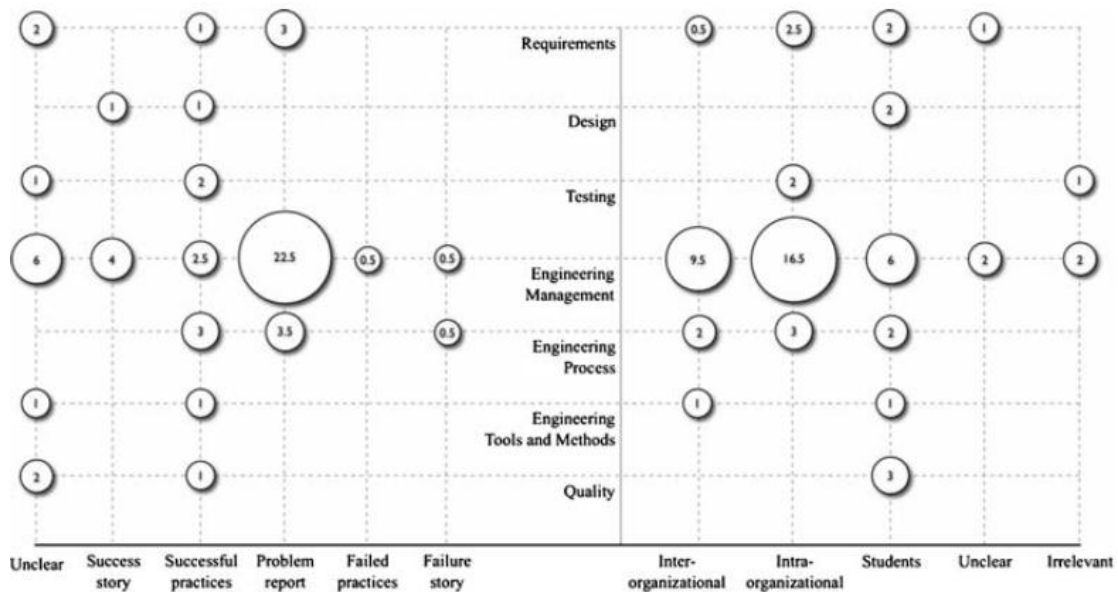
| | | | | | | | | | | | |
|---|---|---|---|---|---|---|---|---|---|---|---|
| 2 | | 1 | 3 | | | Requirements | 0.5 | 2.5 | 2 | 1 | |
| | 1 | 1 | | | | Design | | | 2 | | |
| 1 | | 2 | | | | Testing | | 2 | | | 1 |
| 6 | 4 | 2.5 | 22.5 | 0.5 | 0.5 | Engineering Management | 9.5 | 16.5 | 6 | 2 | 2 |
| | | 3 | 3.5 | | 0.5 | Engineering Process | 2 | 3 | 2 | | |
| 1 | | 1 | | | | Engineering Tools and Methods | 1 | | 1 | | |
| 2 | | 1 | | | | Quality | | | 3 | | |
| Unclear | Success story | Successful practices | Problem report | Failed practices | Failure story | | Inter-organizational | Intra-organizational | Students | Unclear | Irrelevant |